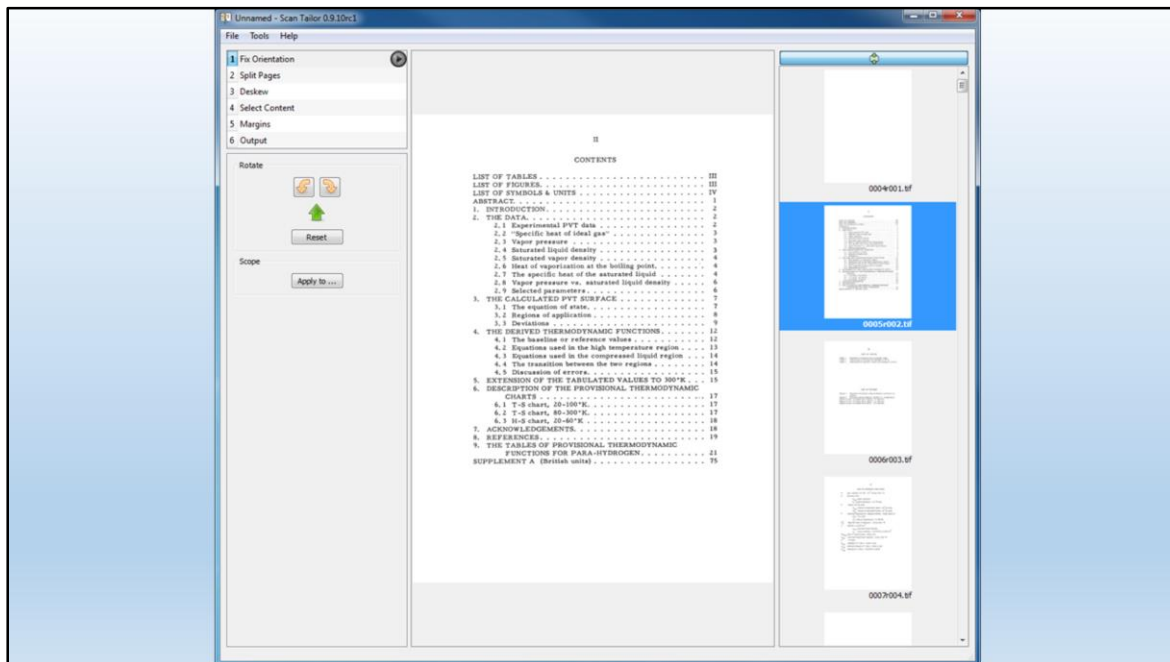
Unnamed - Scan Tailor 0.9.10rc1

File Tools Help

1 Fix Orientation
2 Split Pages
3 Deskew
4 Select Content
5 Margins
6 Output

Rotate

Reset

Scope

Apply to ...

II

CONTENTS

LIST OF TABLES . . . . . . . . . . . . . . . . . . . . . . . . . III
LIST OF FIGURES. . . . . . . . . . . . . . . . . . . . . . . . . III
LIST OF SYMBOLS & UNITS . . . . . . . . . . . . . . . . . . IV
ABSTRACT. . . . . . . . . . . . . . . . . . . . . . . . . . . . 1
1. INTRODUCTION. . . . . . . . . . . . . . . . . . . . . . . . 2
2. THE DATA. . . . . . . . . . . . . . . . . . . . . . . . . . 2
2.1 Experimental PVT data . . . . . . . . . . . . . . . . 2
2.2 "Specific heat of ideal gas" . . . . . . . . . . . . . 3
2.3 Vapor pressure . . . . . . . . . . . . . . . . . . . . 3
2.4 Saturated liquid density . . . . . . . . . . . . . . . 3
2.5 Saturated vapor density . . . . . . . . . . . . . . . 4
2.6 Heat of vaporization at the boiling point. . . . . . . 4
2.7 The specific heat of the saturated liquid . . . . . . 4
2.8 Vapor pressure vs. saturated liquid density . . . . . 6
2.9 Selected parameters . . . . . . . . . . . . . . . . . 6
3. THE CALCULATED PVT SURFACE . . . . . . . . . . . . . . . 7
3.1 The equation of state. . . . . . . . . . . . . . . . . 7
3.2 Regions of application . . . . . . . . . . . . . . . . 8
3.3 Deviations . . . . . . . . . . . . . . . . . . . . . . 9
4. THE DERIVED THERMODYNAMIC FUNCTIONS . . . . . . . . . 12
4.1 The baseline or reference values . . . . . . . . . . 12
4.2 Equations used in the high temperature region . . . 13
4.3 Equations used in the compressed liquid region . . 14
4.4 The transition between the two regions . . . . . . . 14
4.5 Discussion of errors. . . . . . . . . . . . . . . . . 15
5. EXTENSION OF THE TABULATED VALUES TO 300°K. . . . 15
6. DESCRIPTION OF THE PROVISIONAL THERMODYNAMIC CHARTS . . . . . . . . . . . . . . . . . . . . . . . . . 17
6.1 T-S chart, 20-100°K. . . . . . . . . . . . . . . . . . 17
6.2 T-S chart, 80-300°K. . . . . . . . . . . . . . . . . . 17
6.3 H-S chart, 20-60°K . . . . . . . . . . . . . . . . . . 18
7. ACKNOWLEDGEMENTS. . . . . . . . . . . . . . . . . . . . 18
8. REFERENCES. . . . . . . . . . . . . . . . . . . . . . . . 19
9. THE TABLES OF PROVISIONAL THERMODYNAMIC FUNCTIONS FOR PARA-HYDROGEN. . . . . . . . . . 21
SUPPLEMENT A (British units) . . . . . . . . . . . . . . . 75

0004r001.tif
0005r002.tif
0006r003.tif
0007r004.tif